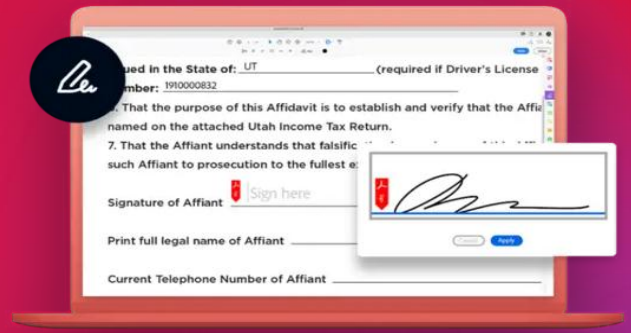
ued in the State of: UT (required if Driver's License

mber: 1910000832

. That the purpose of this Affidavit is to establish and verify that the Affia named on the attached Utah Income Tax Return.

7. That the Affiant understands that falsific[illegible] such Affiant to prosecution to the fullest ex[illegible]

Signature of Affiant Sign here

Print full legal name of Affiant

Current Telephone Number of Affiant

Cancel Apply